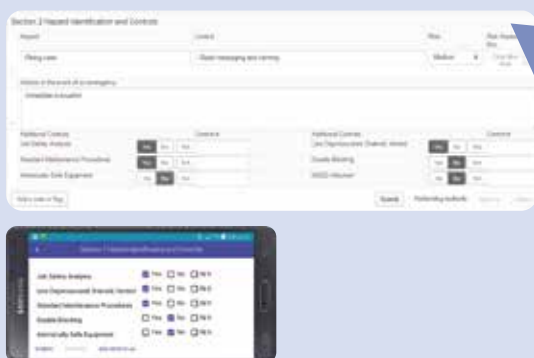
Section 2 Hazard Identification and Controls

Hazard

Control

Risk

Risk Acceptable

Rising water

Clear messaging and warning

Medium

Actions in the event of an emergency

Immediate evacuation

Additional Controls

Comment

Job Safety Analysis

Yes No N/A

Standard Maintenance Procedures

Yes No N/A

Intrinsically Safe Equipment

Yes No N/A

Additional Controls

Comment

Line Depressurized (Drained, Vented)

Yes No N/A

Double Blocking

Yes No N/A

MSDS Attached

Yes No N/A

Add a note or flag

Submit

Section 2 Hazard Identification and Controls

Job Safety Analysis

Yes No N/A

Line Depressurized (Drained, Vented)

Yes No N/A

Standard Maintenance Procedures

Yes No N/A

Double Blocking

Yes No N/A

Intrinsically Safe Equipment

Yes No N/A

SAMSUNG